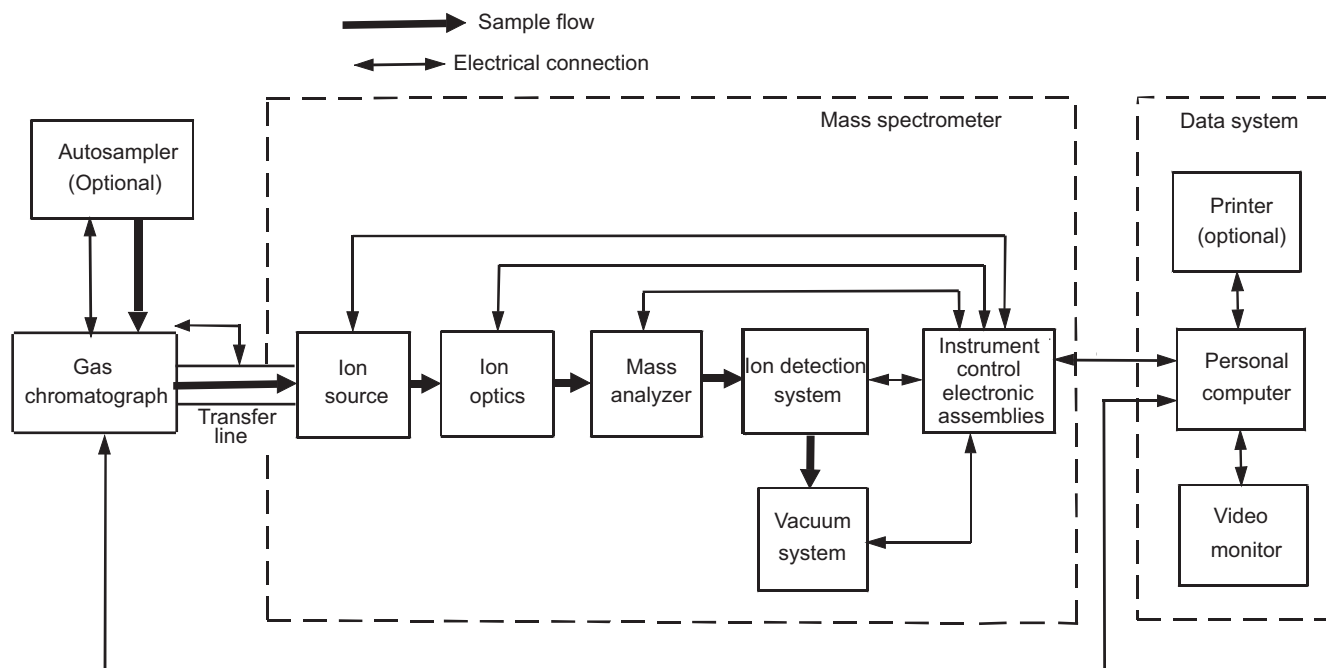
Sample flow

Electrical connection

Mass spectrometer

Data system

Autosampler (Optional)

Printer (optional)

Gas chromatograph

Transfer line

Ion source

Ion optics

Mass analyzer

Ion detection system

Instrument control electronic assemblies

Personal computer

Vacuum system

Video monitor